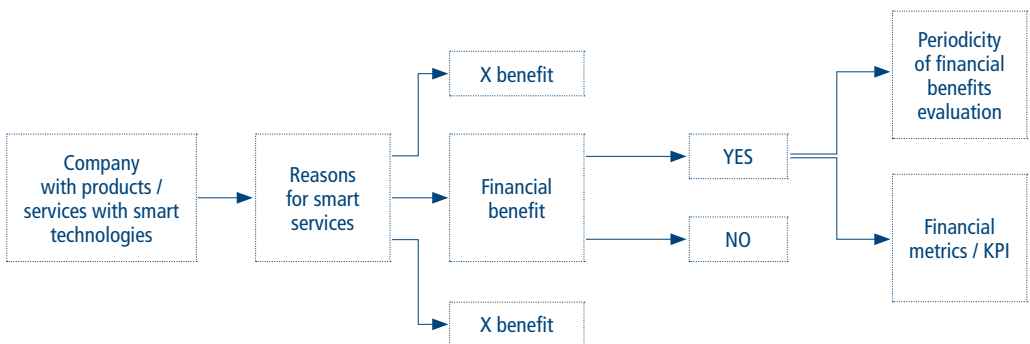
Company with products / services with smart technologies

Reasons for smart services

X benefit

Financial benefit

X benefit

YES

NO

Periodicity of financial benefits evaluation

Financial metrics / KPI